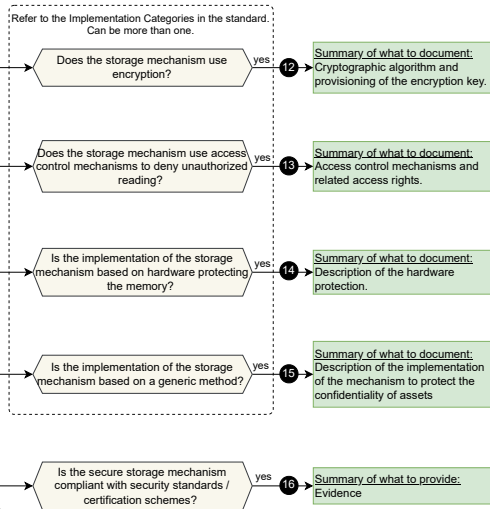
Refer to the Implementation Categories in the standard. Can be more than one.

Does the storage mechanism use encryption?

yes

12

Summary of what to document:
Cryptographic algorithm and provisioning of the encryption key.

Does the storage mechanism use access control mechanisms to deny unauthorized reading?

yes

13

Summary of what to document:
Access control mechanisms and related access rights.

Is the implementation of the storage mechanism based on hardware protecting the memory?

yes

14

Summary of what to document:
Description of the hardware protection.

Is the implementation of the storage mechanism based on a generic method?

yes

15

Summary of what to document:
Description of the implementation of the mechanism to protect the confidentiality of assets

Is the secure storage mechanism compliant with security standards / certification schemes?

yes

16

Summary of what to provide:
Evidence